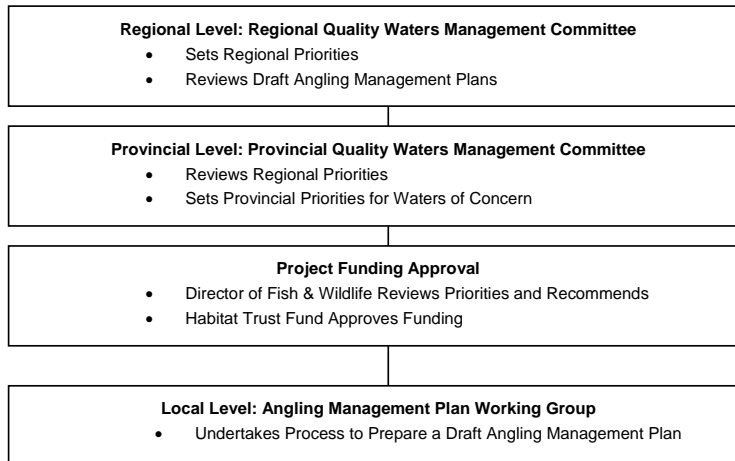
**Regional Level: Regional Quality Waters Management Committee**

- Sets Regional Priorities
- Reviews Draft Angling Management Plans

**Provincial Level: Provincial Quality Waters Management Committee**

- Reviews Regional Priorities
- Sets Provincial Priorities for Waters of Concern

**Project Funding Approval**

- Director of Fish & Wildlife Reviews Priorities and Recommends
- Habitat Trust Fund Approves Funding

**Local Level: Angling Management Plan Working Group**

- Undertakes Process to Prepare a Draft Angling Management Plan